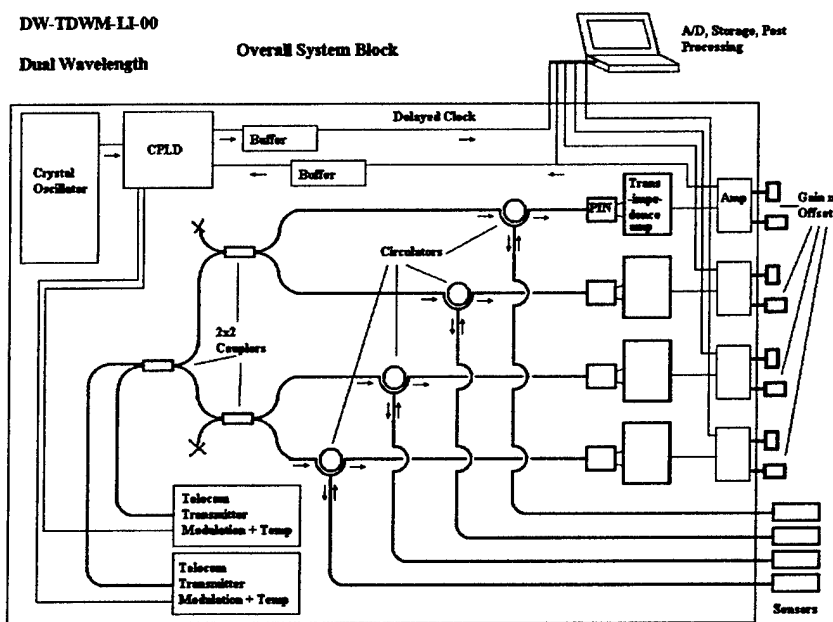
DW-TDWM-LI-00

Dual Wavelength

Overall System Block

A/D, Storage, Post Processing

Delayed Clock

Crystal Oscillator

CPLD

Buffer

Buffer

PIN

Trans -impedence amp

Amp

Gain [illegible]

Offset

Circulators

2x2 Couplers

Telecom Transmitter Modulation + Temp

Telecom Transmitter Modulation + Temp

Sensors